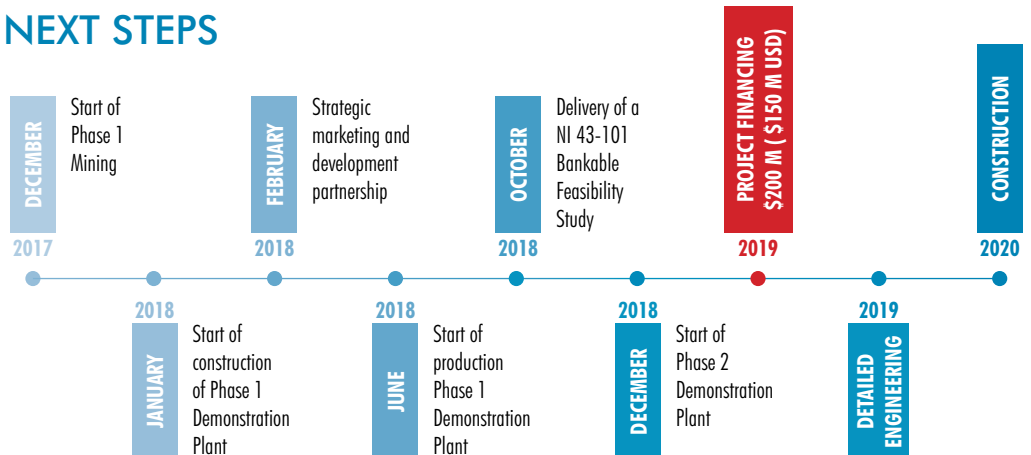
NEXT STEPS

DECEMBER
Start of Phase 1 Mining
2017

2018
JANUARY
Start of construction of Phase 1 Demonstration Plant

FEBRUARY
Strategic marketing and development partnership
2018

2018
JUNE
Start of production Phase 1 Demonstration Plant

OCTOBER
Delivery of a NI 43-101 Bankable Feasibility Study
2018

2018
DECEMBER
Start of Phase 2 Demonstration Plant

PROJECT FINANCING $200 M ($150 M USD)
2019

2019
DETAILED ENGINEERING

CONSTRUCTION
2020